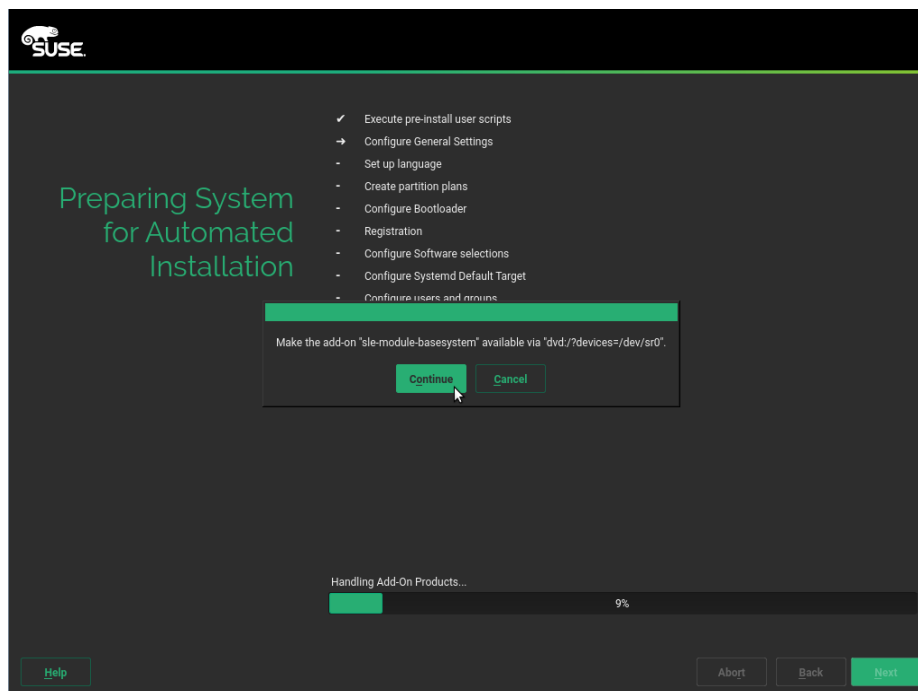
SUSE.

Preparing System for Automated Installation

✔ Execute pre-install user scripts
➜ Configure General Settings
- Set up language
- Create partition plans
- Configure Bootloader
- Registration
- Configure Software selections
- Configure Systemd Default Target
- Configure users and groups

Make the add-on "sle-module-basesystem" available via "dvd:/?devices=/dev/sr0".

Continue Cancel

Handling Add-On Products...

9%

Help Abort Back Next